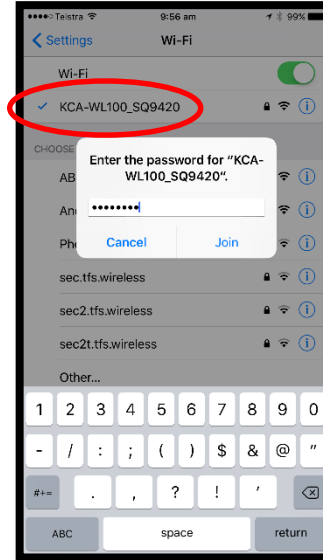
●●●●○ Telstra

9:56 am

99%

Settings

Wi-Fi

Wi-Fi

✓ KCA-WL100_SQ9420

CHOOSE

AB

An

Ph

Enter the password for "KCA-WL100_SQ9420".

••••••••

Cancel

Join

sec.tfs.wireless

sec2.tfs.wireless

sec2t.tfs.wireless

Other...

1 2 3 4 5 6 7 8 9 0

- / : ; ( ) $ & @ "

#+= . , ? ! '

ABC

space

return